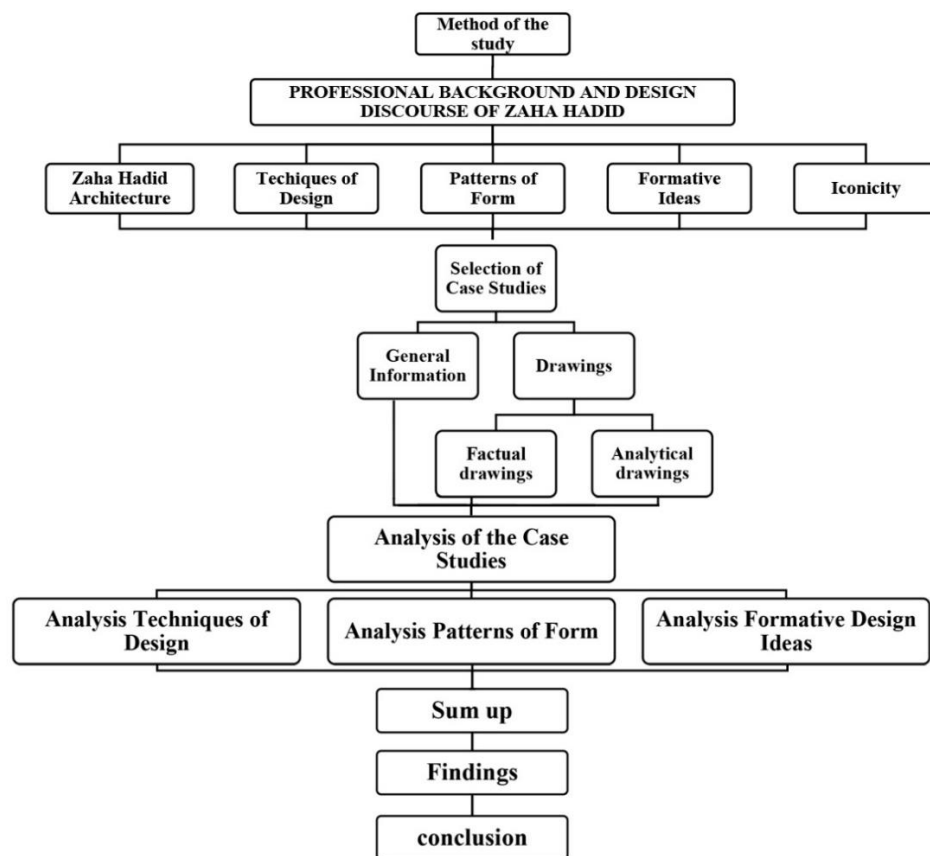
Method of the study

PROFESSIONAL BACKGROUND AND DESIGN DISCOURSE OF ZAHA HADID

Zaha Hadid Architecture

Techiques of Design

Patterns of Form

Formative Ideas

Iconicity

Selection of Case Studies

General Information

Drawings

Factual drawings

Analytical drawings

Analysis of the Case Studies

Analysis Techniques of Design

Analysis Patterns of Form

Analysis Formative Design Ideas

Sum up

Findings

conclusion